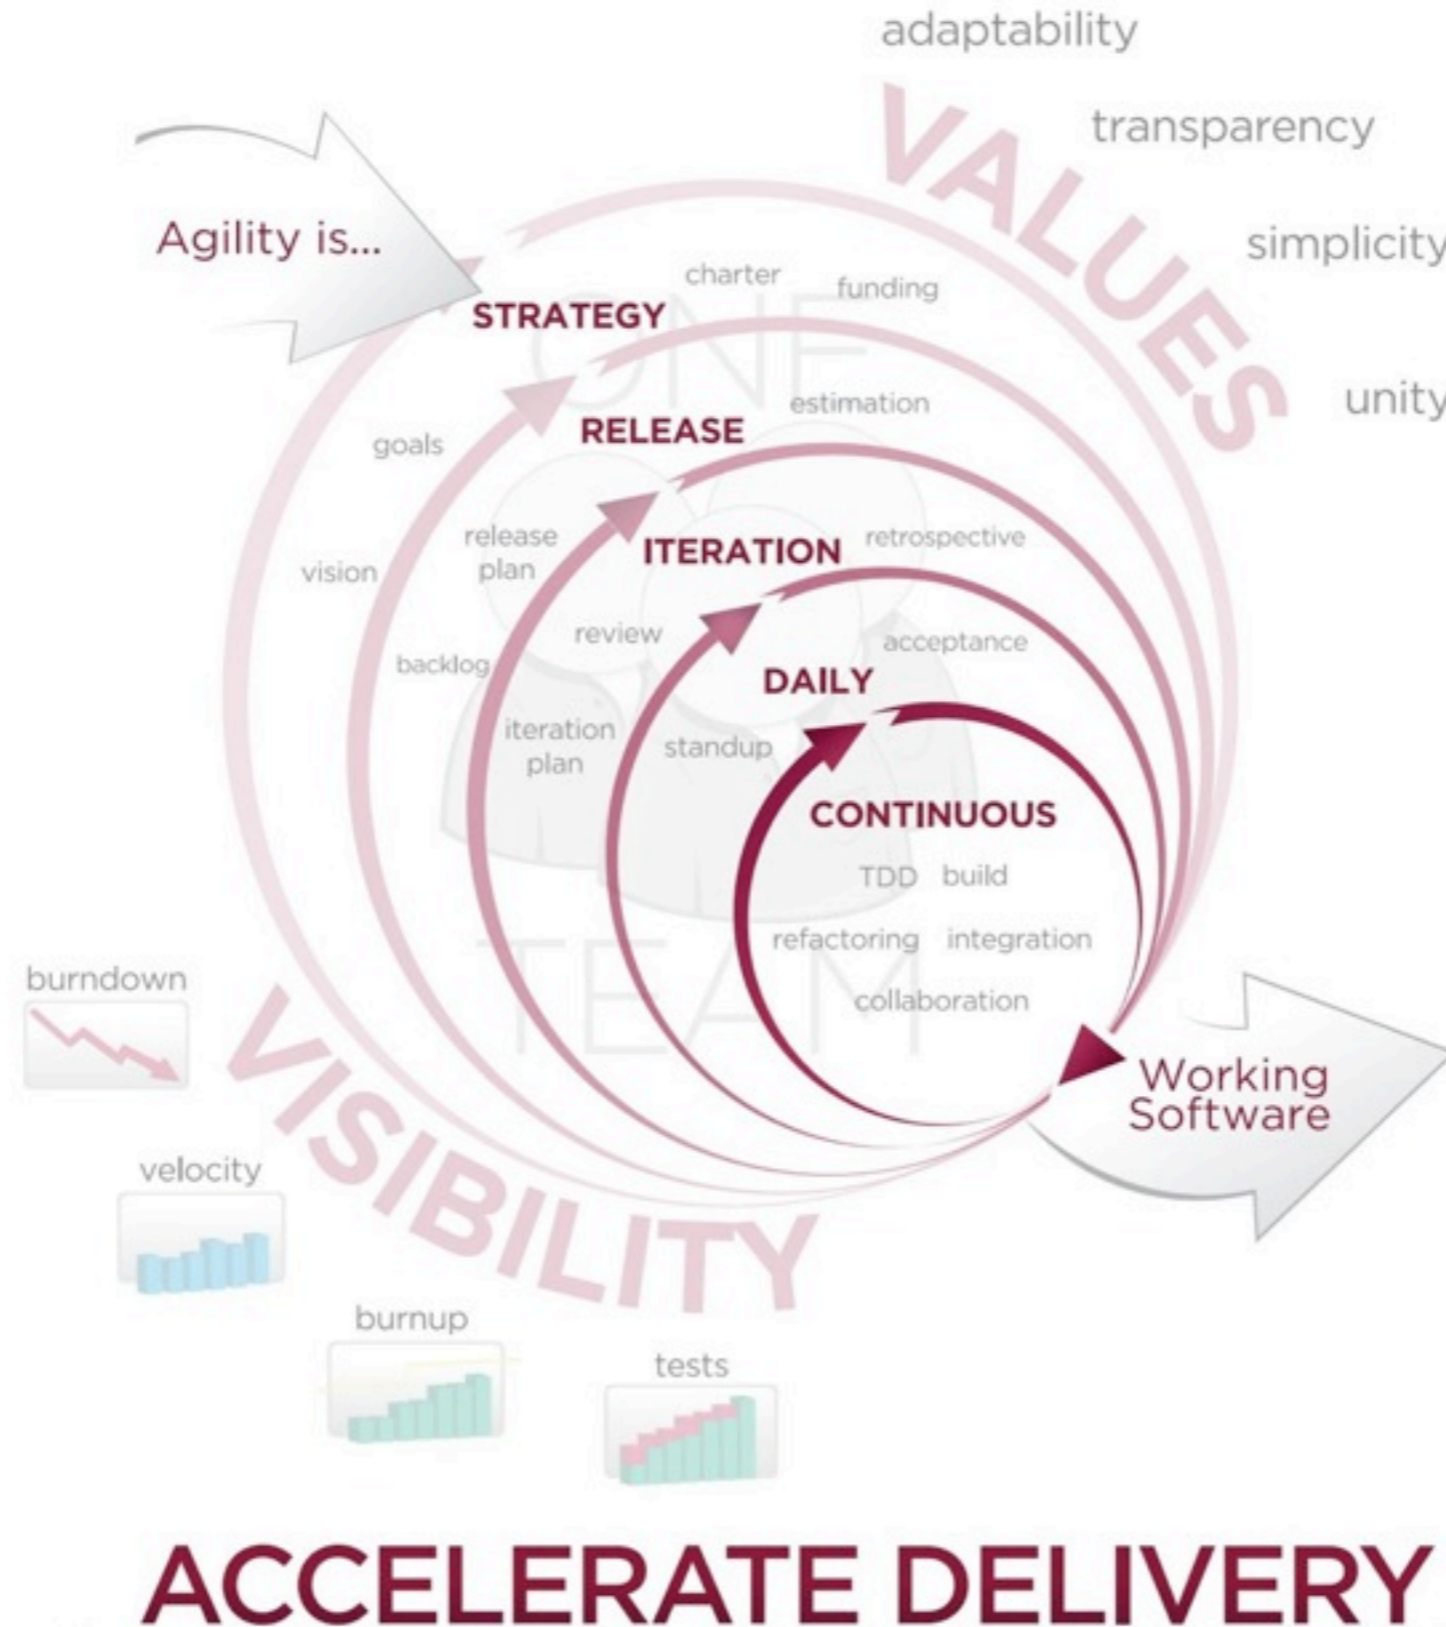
adaptability

transparency

simplicity

unity

VALUES

Agility is...

STRATEGY

charter

funding

ONE

goals

RELEASE

estimation

vision

release plan

ITERATION

retrospective

review

acceptance

backlog

DAILY

iteration plan

standup

CONTINUOUS

TDD build

refactoring integration

collaboration

TEAM

burndown

VISIBILITY

Working Software

velocity

burnup

tests

ACCELERATE DELIVERY